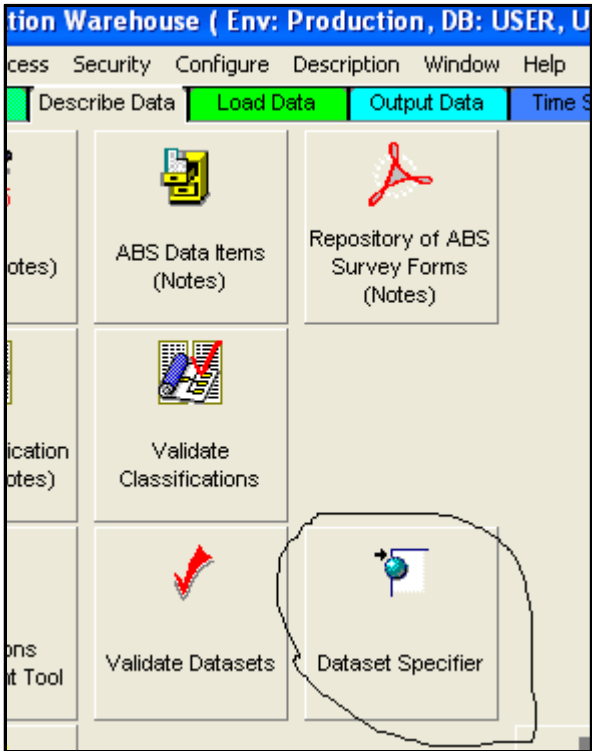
tion Warehouse ( Env: Production, DB: USER, U

cess Security Configure Description Window Help

Describe Data | Load Data | Output Data | Time S

otes)

ABS Data Items (Notes)

Repository of ABS Survey Forms (Notes)

ication otes)

Validate Classifications

ons nt Tool

Validate Datasets

Dataset Specifier